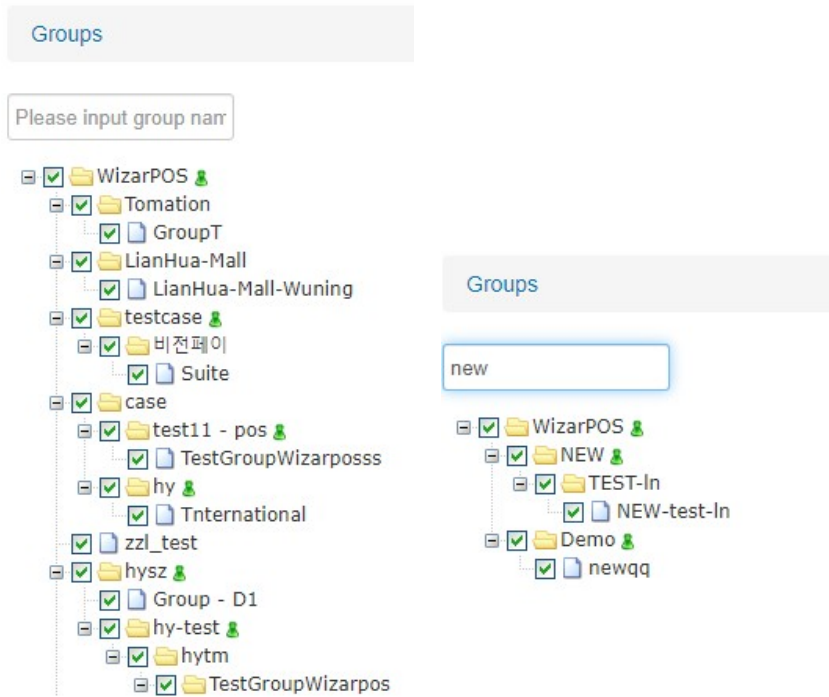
Groups

Please input group nam

WizarPOS
Tomation
GroupT
LianHua-Mall
LianHua-Mall-Wuning
testcase
비전페이
Suite
case
test11 - pos
TestGroupWizarposss
hy
Tnternational
zzl_test
hysz
Group - D1
hy-test
hytm
TestGroupWizarpos

Groups

new

WizarPOS
NEW
TEST-ln
NEW-test-ln
Demo
newqq